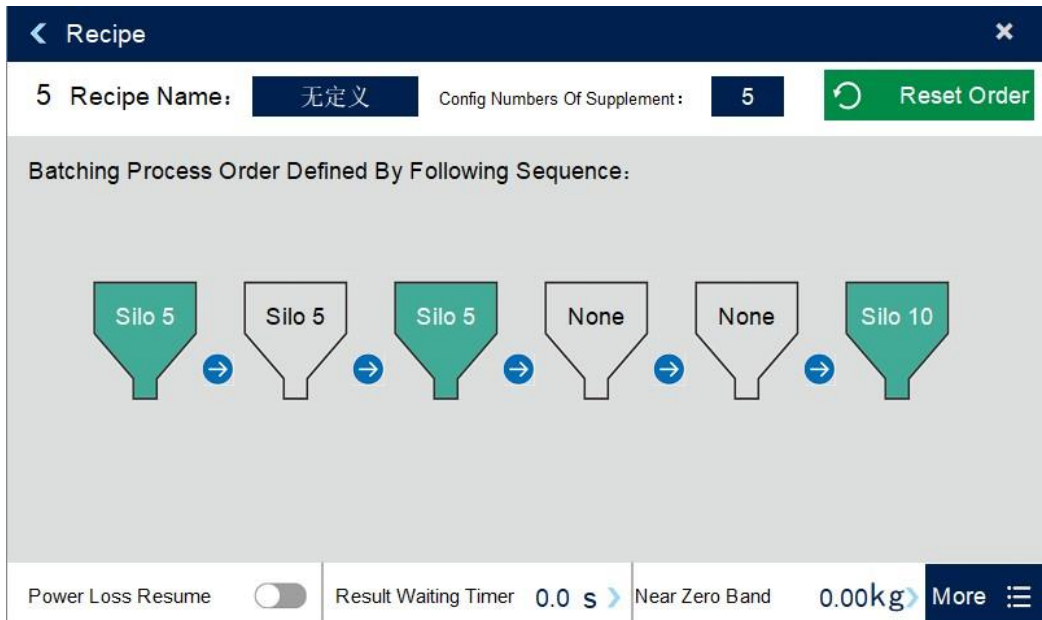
Recipe

5 Recipe Name： 无定义 Config Numbers Of Supplement： 5 Reset Order

Batching Process Order Defined By Following Sequence：

Silo 5
Silo 5
Silo 5
None
None
Silo 10

Power Loss Resume
Result Waiting Timer 0.0 s
Near Zero Band 0.00kg
More